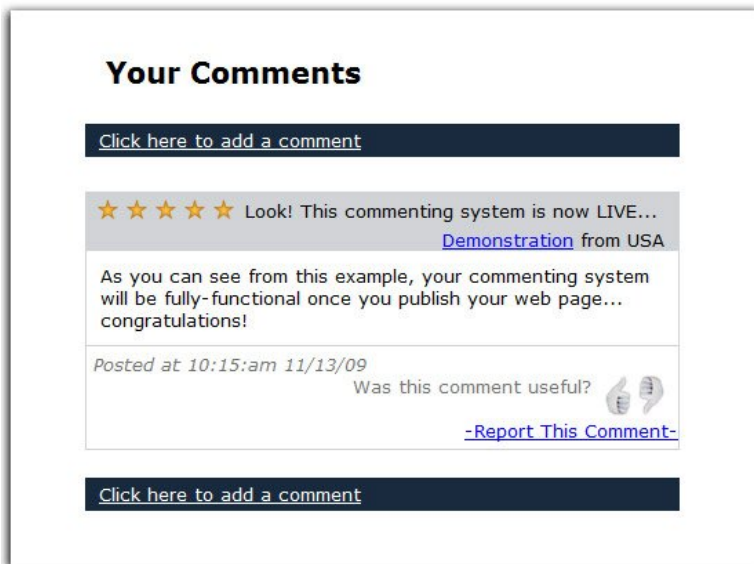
Your Comments

Click here to add a comment

Look! This commenting system is now LIVE...

Demonstration from USA

As you can see from this example, your commenting system will be fully-functional once you publish your web page... congratulations!

Posted at 10:15:am 11/13/09

Was this comment useful?

-Report This Comment-

Click here to add a comment